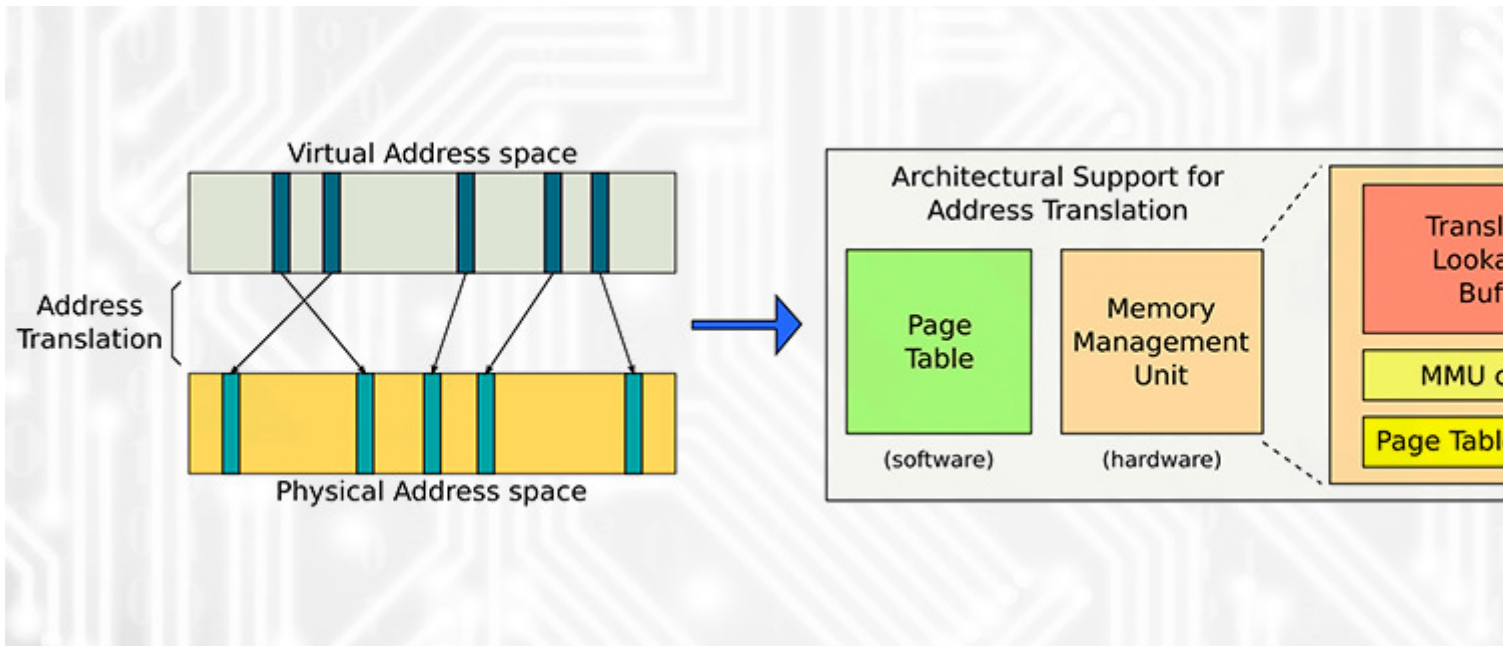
Virtual Address space

Address Translation

Physical Address space

Architectural Support for Address Translation

Page Table

(software)

Memory Management Unit

(hardware)

Transl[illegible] Looka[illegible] Buf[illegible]

MMU c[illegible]

Page Tabl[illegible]